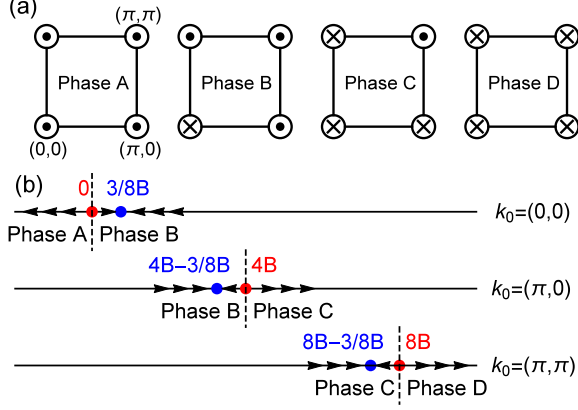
(a)

$(\pi,\pi)$

Phase A

$(0,0)$ $(\pi,0)$

Phase B

Phase C

Phase D

(b)

0 3/8B

Phase A Phase B

$k_0=(0,0)$

4B−3/8B 4B

Phase B Phase C

$k_0=(\pi,0)$

8B−3/8B 8B

Phase C Phase D

$k_0=(\pi,\pi)$